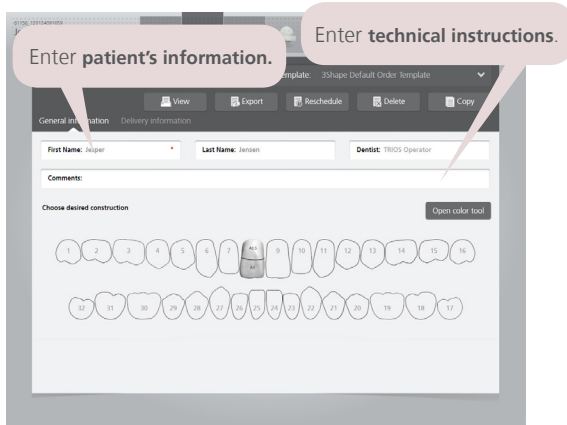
Enter patient's information.

Enter technical instructions.

Template: 3Shape Default Order Template

View
Export
Reschedule
Delete
Copy

General information
Delivery information

First Name: Jesper
*
Last Name: Jensen
Dentist: TRIOS Operator

Comments:

Choose desired construction

Open color tool

1
2
3
4
5
6
7
8
9
10
11
12
13
14
15
16

32
31
30
29
28
27
26
25
24
23
22
21
20
19
18
17